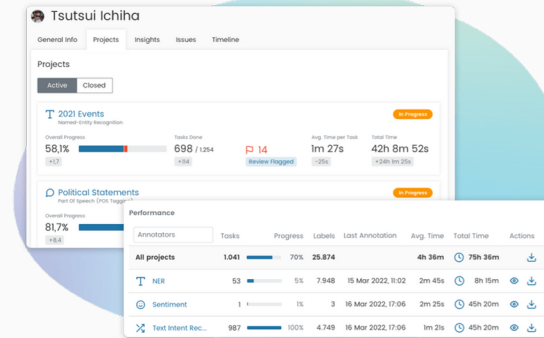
Tsutsui Ichiha

General Info | Projects | Insights | Issues | Timeline

Projects

Active | Closed

2021 Events
Named-Entity Recognition
In Progress

Overall Progress
58,1%
+1,7

Tasks Done
698 / 1.254
+84

14
Review Flagged

Avg. Time per Task
1m 27s
-25s

Total Time
42h 8m 52s
+24h 1m 25s

Political Statements
Part Of Speech (POS Tagging)
In Progress

Overall Progress
81,7%
+8,4

Performance

| Annotators | Tasks | Progress | Labels | Last Annotation | Avg. Time | Total Time | Actions |
|---|---|---|---|---|---|---|---|
| All projects | 1.041 | 70% | 25.874 | | 4h 36m | 75h 36m | |
| NER | 53 | 5% | 7.948 | 15 Mar 2022, 11:02 | 2m 45s | 8h 15m | |
| Sentiment | 1 | 1% | 3 | 16 Mar 2022, 17:06 | 2m 25s | 45h 20m | |
| Text Intent Rec... | 987 | 100% | 4.749 | 16 Mar 2022, 17:06 | 1m 21s | 45h 20m | |